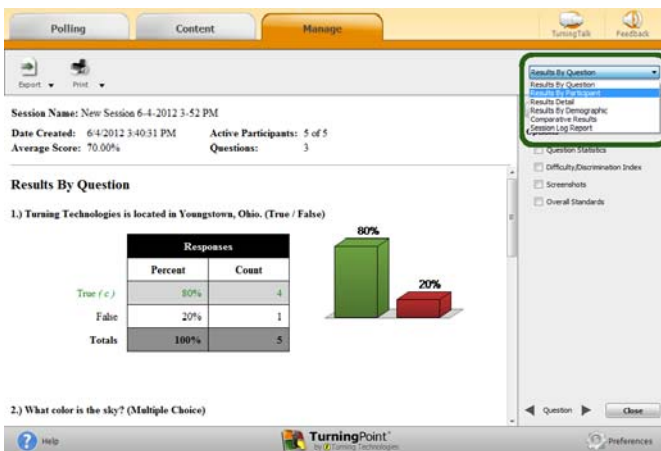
Polling
Content
Manage
TurningTalk
Feedback

Export
Print

Results By Question
Results By Question
Results By Participant
Results Detail
Results By Demographic
Comparative Results
Session Log Report

Session Name: New Session 6-4-2012 3-52 PM
Date Created: 6/4/2012 3:40:31 PM
Active Participants: 5 of 5
Average Score: 70.00%
Questions: 3

Results By Question

1.) Turning Technologies is located in Youngstown, Ohio. (True / False)

| Responses | | |
|---|---|---|
| | Percent | Count |
| True ( c ) | 80% | 4 |
| False | 20% | 1 |
| Totals | 100% | 5 |

80%
20%

Question Statistics
Difficulty/Discrimination Index
Screenshots
Overall Standards

2.) What color is the sky? (Multiple Choice)

Question
Close

Help
TurningPoint
by Turning Technologies
Preferences